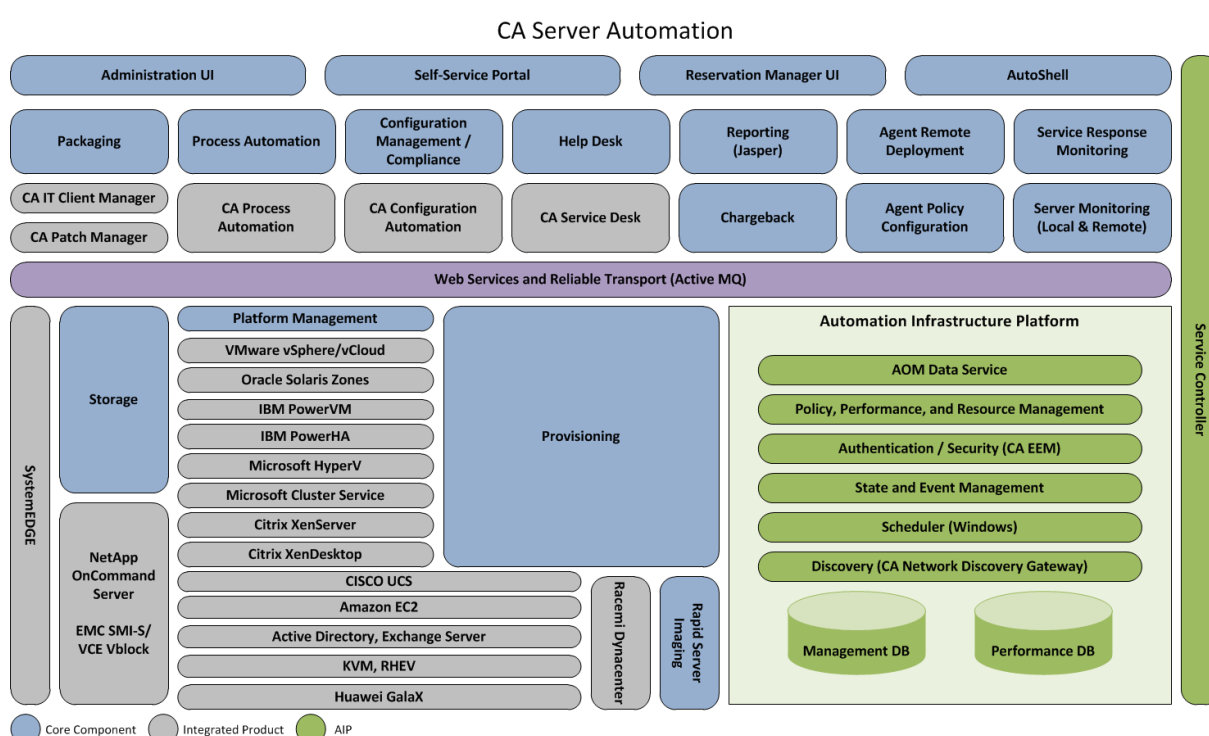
CA Server Automation

Administration UI
Self-Service Portal
Reservation Manager UI
AutoShell

Packaging
Process Automation
Configuration Management / Compliance
Help Desk
Reporting (Jasper)
Agent Remote Deployment
Service Response Monitoring

CA IT Client Manager
CA Patch Manager
CA Process Automation
CA Configuration Automation
CA Service Desk
Chargeback
Agent Policy Configuration
Server Monitoring (Local & Remote)

Web Services and Reliable Transport (Active MQ)

SystemEDGE
Storage
NetApp OnCommand Server
EMC SMI-S/ VCE Vblock

Platform Management
VMware vSphere/vCloud
Oracle Solaris Zones
IBM PowerVM
IBM PowerHA
Microsoft HyperV
Microsoft Cluster Service
Citrix XenServer
Citrix XenDesktop
CISCO UCS
Amazon EC2
Active Directory, Exchange Server
KVM, RHEV
Huawei GalaX

Provisioning
Racemi Dynacenter
Rapid Server Imaging

Automation Infrastructure Platform
AOM Data Service
Policy, Performance, and Resource Management
Authentication / Security (CA EEM)
State and Event Management
Scheduler (Windows)
Discovery (CA Network Discovery Gateway)
Management DB
Performance DB

Service Controller

Core Component
Integrated Product
AIP